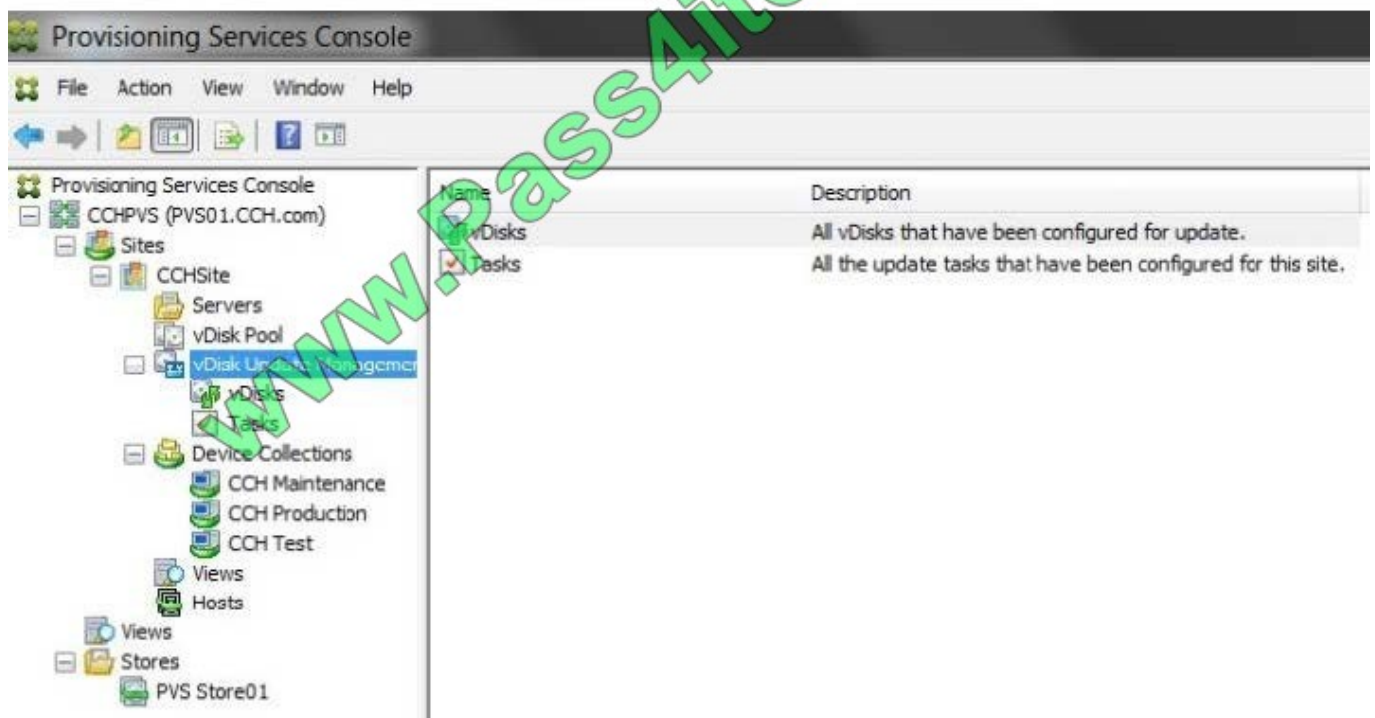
Provisioning Services Console

File Action View Window Help

Provisioning Services Console
CCHPVS (PVS01.CCH.com)
Sites
CCHSite
Servers
vDisk Pool
vDisk Update Managemen
vDisks
Tasks
Device Collections
CCH Maintenance
CCH Production
CCH Test
Views
Hosts
Views
Stores
PVS Store01

| Name | Description |
|---|---|
| vDisks | All vDisks that have been configured for update. |
| Tasks | All the update tasks that have been configured for this site. |

www.Pass4itsure